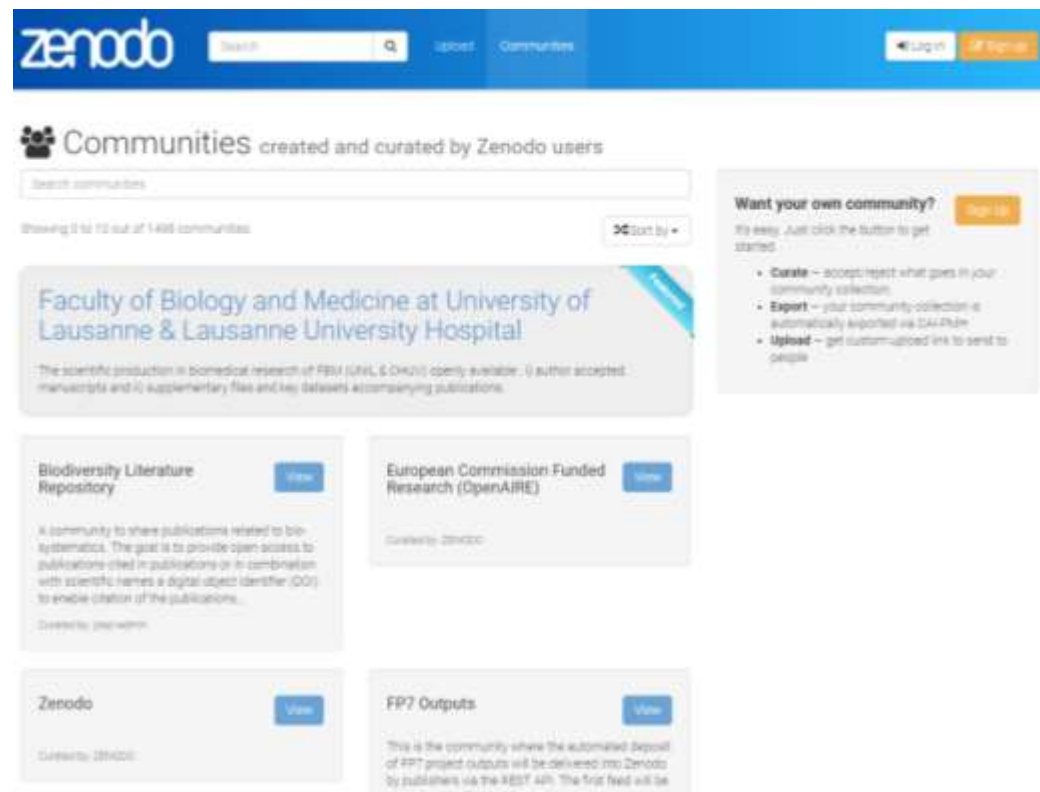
zenodo Search Upload Communities Log in Sign up

Communities created and curated by Zenodo users

Search communities

Showing 0 to 10 out of 1498 communities

Sort by

Featured

Faculty of Biology and Medicine at University of Lausanne & Lausanne University Hospital

The scientific production in biomedical research of FBM (UNIL & CHUV) openly available : i) author accepted manuscripts and ii) supplementary files and key datasets accompanying publications.

Biodiversity Literature Repository

View

A community to share publications related to bio-systematics. The goal is to provide open access to publications cited in publications or in combination with scientific names a digital object identifier (DOI) to enable citation of the publications...

Curated by: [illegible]

European Commission Funded Research (OpenAIRE)

View

Curated by: ZENODO

Zenodo

View

Curated by: ZENODO

FP7 Outputs

View

This is the community where the automated deposit of FP7 project outputs will be delivered into Zenodo by publishers via the REST API. The first feed will be

Want your own community?

Sign Up

It's easy. Just click the button to get started.

• Curate — accept/reject what goes in your community collection.
• Export — your community collection is automatically exported via OAI-PMH
• Upload — get custom upload link to send to people